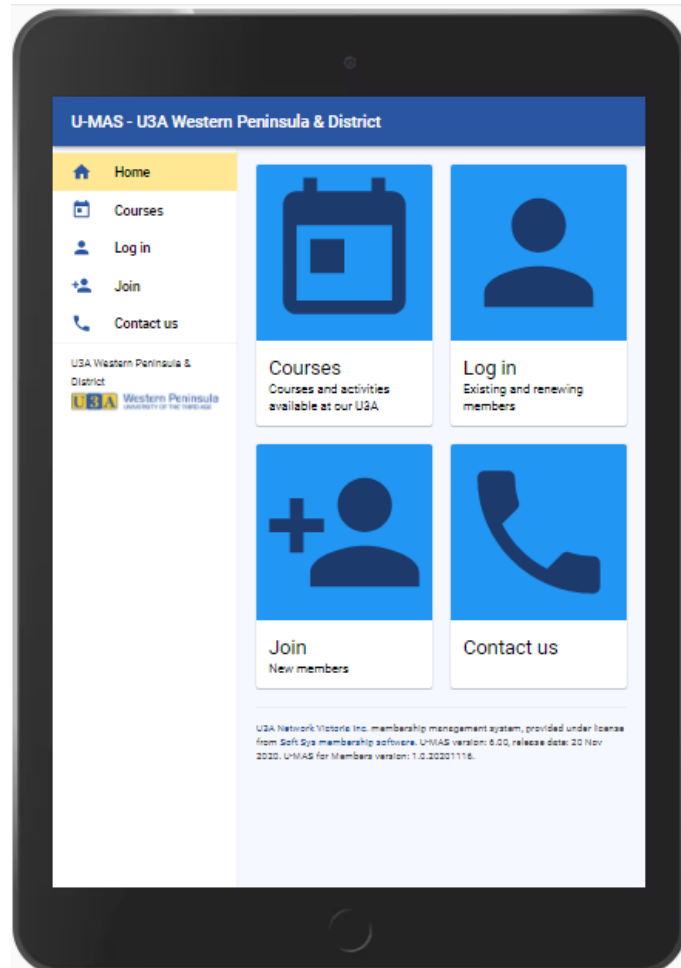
U-MAS - U3A Western Peninsula & District

Home
Courses
Log in
Join
Contact us

U3A Western Peninsula & District

U3A Western Peninsula
UNIVERSITY OF THE THIRD AGE

Courses
Courses and activities available at our U3A

Log in
Existing and renewing members

Join
New members

Contact us

U3A Network Victoria Inc. membership management system, provided under license from Soft Sys membership software. U-MAS version: 6.00, release date: 20 Nov 2020. U-MAS for Members version: 1.0.20201116.